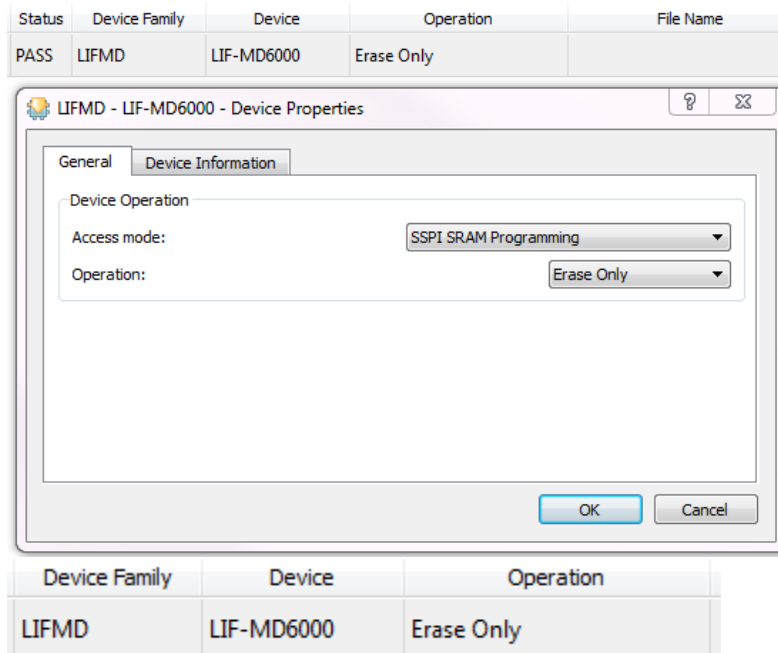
| Status | Device Family | Device | Operation | File Name |
|---|---|---|---|---|
| PASS | LIFMD | LIF-MD6000 | Erase Only | |

LIFMD - LIF-MD6000 - Device Properties

? X

General | Device Information

Device Operation

Access mode: SSPI SRAM Programming

Operation: Erase Only

OK | Cancel

| Device Family | Device | Operation |
|---|---|---|
| LIFMD | LIF-MD6000 | Erase Only |